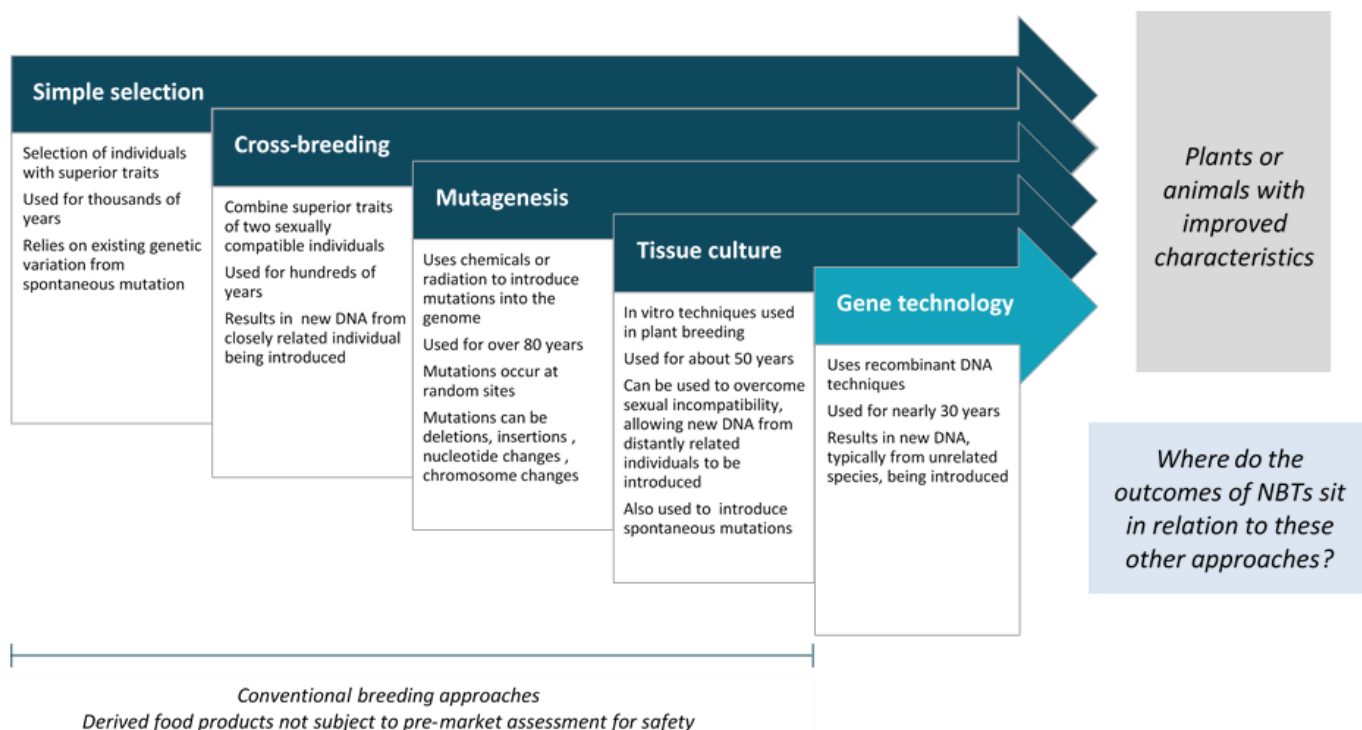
Simple selection

Selection of individuals with superior traits

Used for thousands of years

Relies on existing genetic variation from spontaneous mutation

Cross-breeding

Combine superior traits of two sexually compatible individuals

Used for hundreds of years

Results in new DNA from closely related individual being introduced

Mutagenesis

Uses chemicals or radiation to introduce mutations into the genome

Used for over 80 years

Mutations occur at random sites

Mutations can be deletions, insertions , nucleotide changes , chromosome changes

Tissue culture

In vitro techniques used in plant breeding

Used for about 50 years

Can be used to overcome sexual incompatibility, allowing new DNA from distantly related individuals to be introduced

Also used to introduce spontaneous mutations

Gene technology

Uses recombinant DNA techniques

Used for nearly 30 years

Results in new DNA, typically from unrelated species, being introduced

Plants or animals with improved characteristics

Where do the outcomes of NBTs sit in relation to these other approaches?

Conventional breeding approaches
Derived food products not subject to pre-market assessment for safety